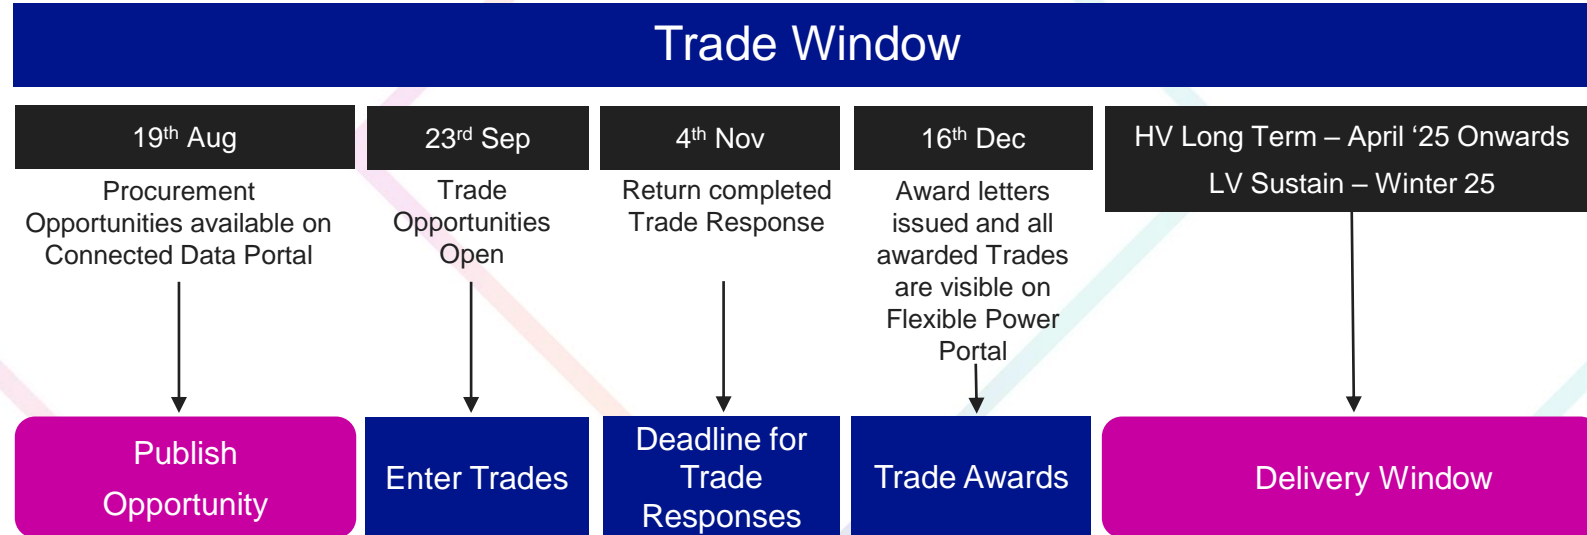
Trade Window

$19^{th}$ Aug

Procurement Opportunities available on Connected Data Portal

Publish Opportunity

$23^{rd}$ Sep

Trade Opportunities Open

Enter Trades

$4^{th}$ Nov

Return completed Trade Response

Deadline for Trade Responses

$16^{th}$ Dec

Award letters issued and all awarded Trades are visible on Flexible Power Portal

Trade Awards

HV Long Term – April ‘25 Onwards

LV Sustain – Winter 25

Delivery Window